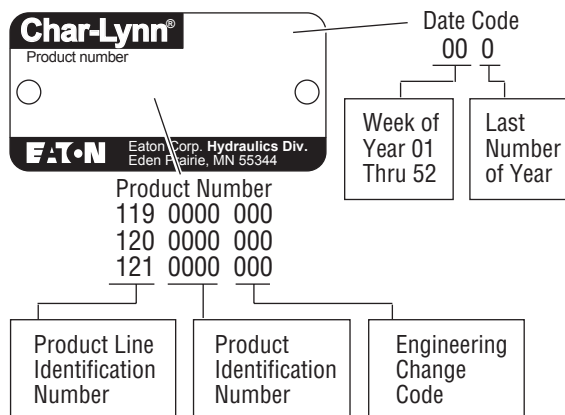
Char-Lynn®
Product number

EATON Eaton Corp. Hydraulics Div.
Eden Prairie, MN 55344

Date Code
00 0

Week of Year 01 Thru 52

Last Number of Year

Product Number
119 0000 000
120 0000 000
121 0000 000

Product Line Identification Number

Product Identification Number

Engineering Change Code